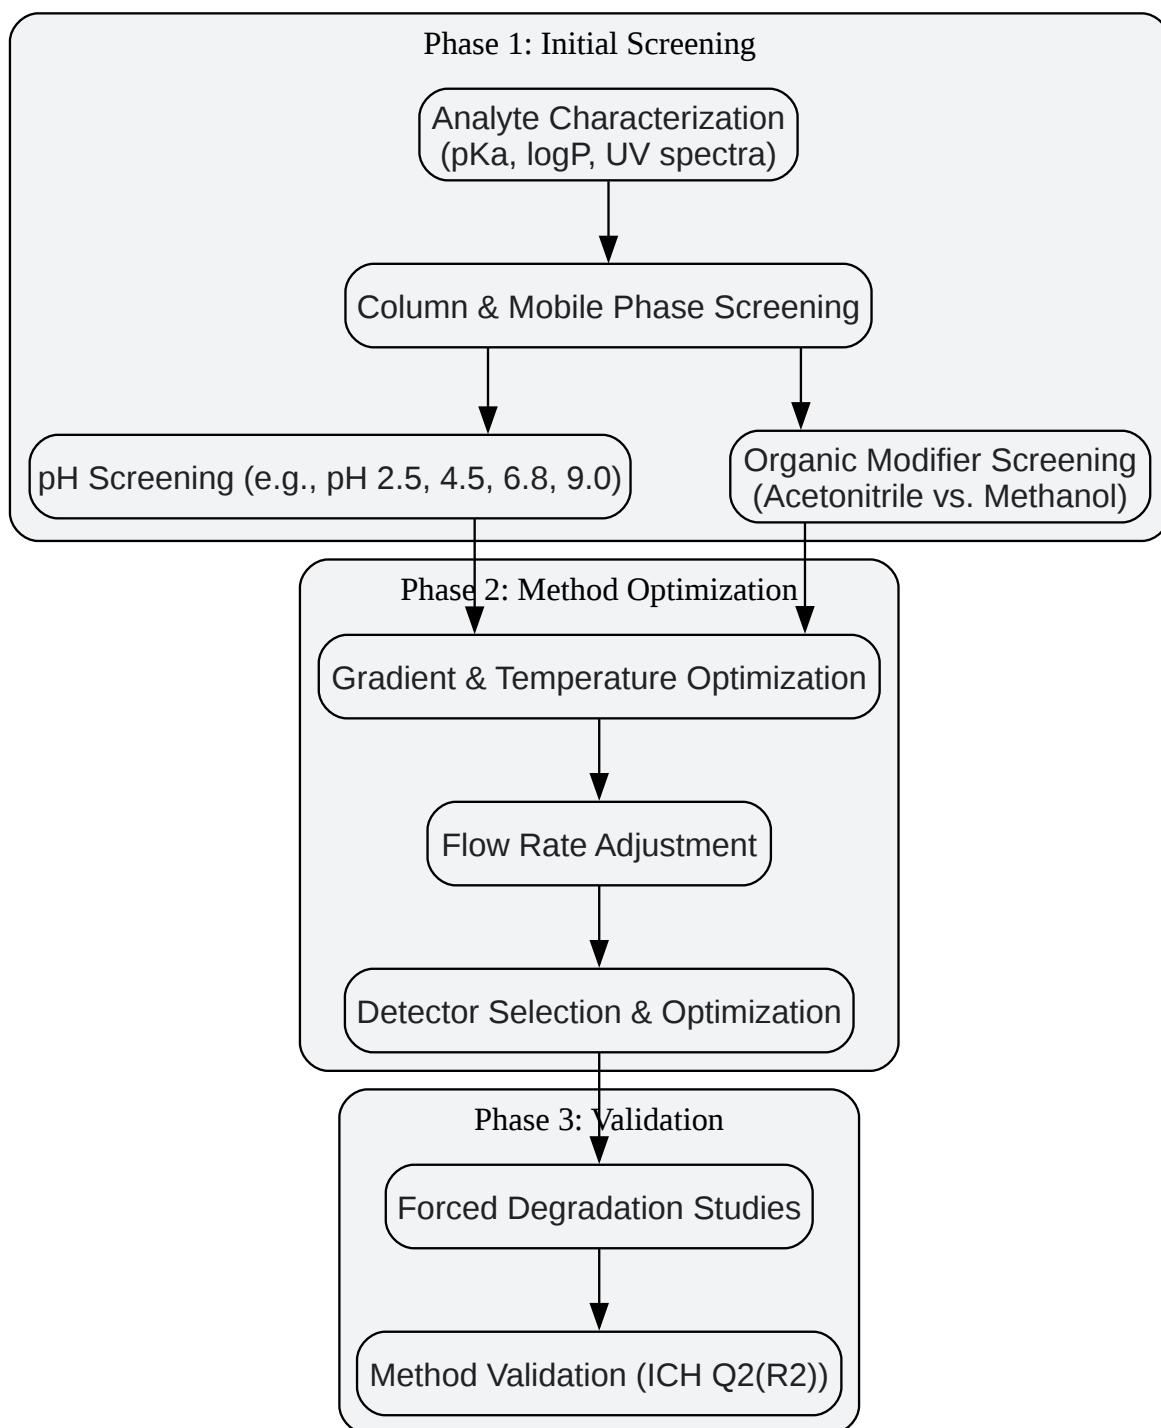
Phase 1: Initial Screening

Analyte Characterization
(pKa, logP, UV spectra)

Column & Mobile Phase Screening

pH Screening (e.g., pH 2.5, 4.5, 6.8, 9.0)

Organic Modifier Screening
(Acetonitrile vs. Methanol)

Phase 2: Method Optimization

Gradient & Temperature Optimization

Flow Rate Adjustment

Detector Selection & Optimization

Phase 3: Validation

Forced Degradation Studies

Method Validation (ICH Q2(R2))